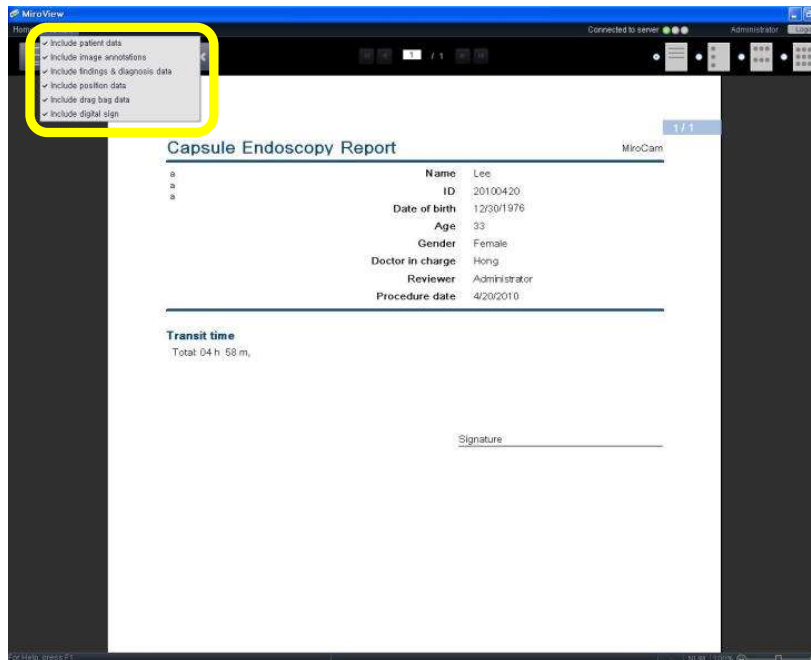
MiroView

Hom

Connected to server

Administrator

Logo

✓ Include patient data
✓ Include image annotations
✓ Include findings & diagnosis data
✓ Include position data
✓ Include drag bag data
✓ Include digital sign

1 / 1

1 / 1

Capsule Endoscopy Report

MiroCam

a
a
a

| | |
|---|---|
| Name | Lee |
| ID | 20100420 |
| Date of birth | 12/30/1976 |
| Age | 33 |
| Gender | Female |
| Doctor in charge | Hong |
| Reviewer | Administrator |
| Procedure date | 4/20/2010 |

Transit time

Total: 04 h 58 m,

Signature

For Help, press F1

100%